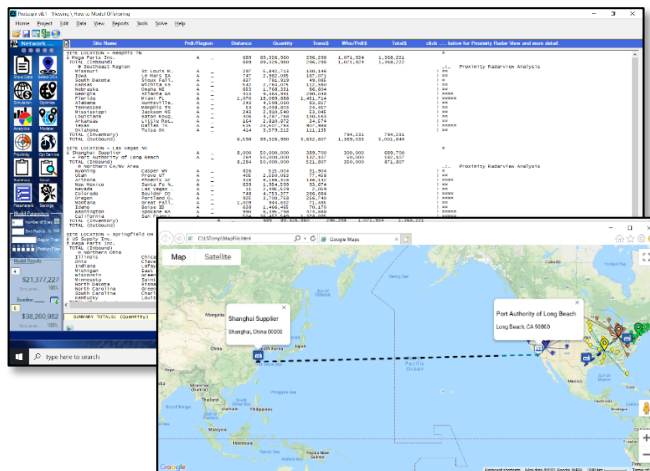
Home Project Edit Data View Reports Tools Solve Help

Site Name Prdt/Region Distance Quantity Trans$ Whs/Prdt$ Total$ click ..... below for Proximity Radar View and more detail

SITE LOCATION = Memphis TN
Mega Parts Inc.
TOTAL (Inbound)

Proximity RadarView Analysis

Missouri
Iowa
South Dakota
Kansas
Nebraska
Georgia
Florida
Alabama
Tennessee
Mississippi
Louisiana
Arkansas
Texas
Oklahoma
TOTAL (Inventory)
TOTAL (Outbound)

SITE LOCATION = Las Vegas NV
Shanghai Supplier
Port Authority of Long Beach
TOTAL (Inbound)

Proximity RadarView Analysis

Wyoming
Utah
Arizona
New Mexico
Nevada
Colorado
Montana
Oregon
Idaho
Washington
California
TOTAL (Inventory)
TOTAL (Outbound)

SITE LOCATION = Springfield OH
US Supply Inc.
Mega Parts Inc.
TOTAL (Inbound)
Illinois
Ohio
Indiana
Michigan
Wisconsin
Minnesota
North Dakota
North Carolina
South Carolina
Kentucky

SUMMARY TOTALS (Quantity)

Model Results
$21,377,227
$38,269,982

Type here to search

C:\Temp\MapFile.html
Google Maps
Map Satellite

Shanghai Supplier
Shanghai, China 00000

Port Authority of Long Beach
Long Beach, CA 90860

Google